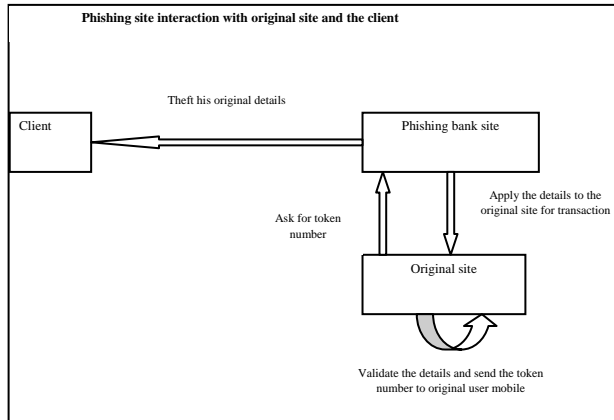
Phishing site interaction with original site and the client

Theft his original details

Client

Phishing bank site

Apply the details to the original site for transaction

Ask for token number

Original site

Validate the details and send the token number to original user mobile